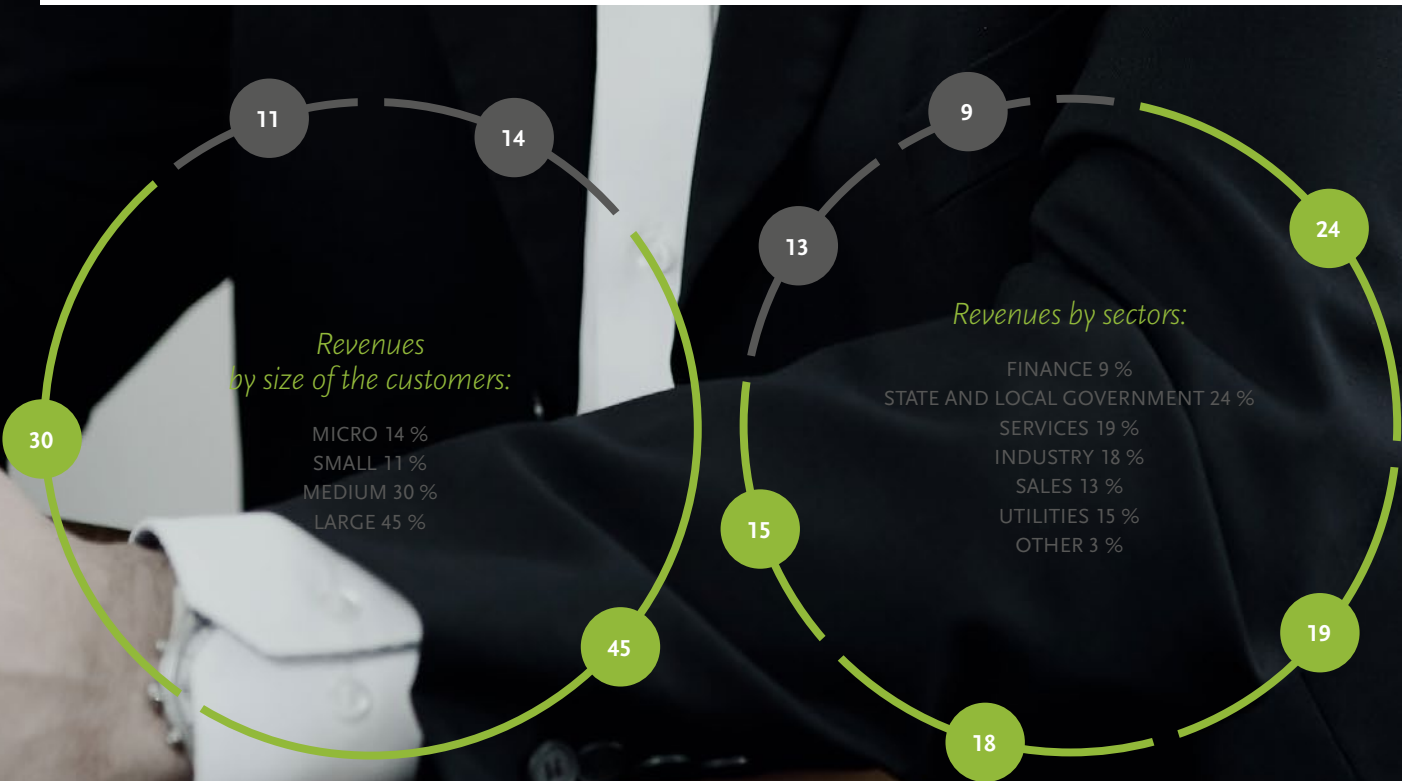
11
14
30
45

Revenues by size of the customers:

MICRO 14 %
SMALL 11 %
MEDIUM 30 %
LARGE 45 %

9
13
24
15
19
18

Revenues by sectors:

FINANCE 9 %
STATE AND LOCAL GOVERNMENT 24 %
SERVICES 19 %
INDUSTRY 18 %
SALES 13 %
UTILITIES 15 %
OTHER 3 %